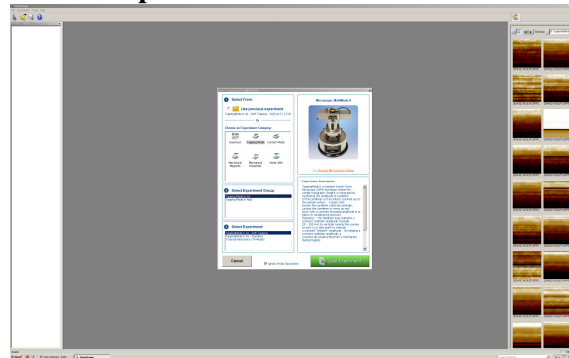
Select Point
Use previous experiment
Or
Choose an Experiment Category
Overview
Tapping Mode
Contact Mode
Electrical & Magnetic
Mechanical Properties
Other SPM
Select Experiment Group
Select Experiment
Microscope: MultiMode 8
Change Microscope Setup
Experiment Description
Cancel
Load Experiment
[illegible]